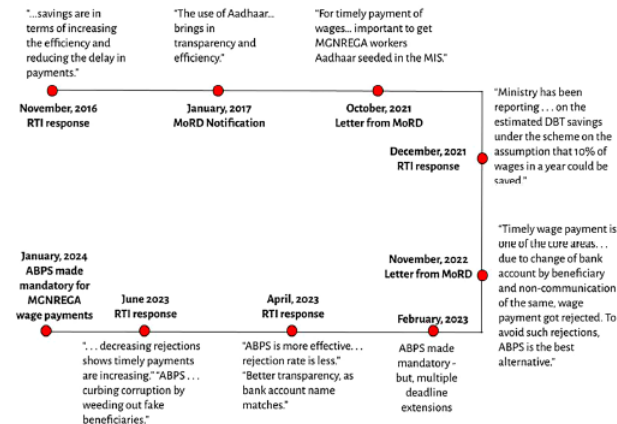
"...savings are in terms of increasing the efficiency and reducing the delay in payments."

November, 2016
RTI response

"The use of Aadhaar... brings in transparency and efficiency."

January, 2017
MoRD Notification

"For timely payment of wages... important to get MGNREGA workers Aadhaar seeded in the MIS."

October, 2021
Letter from MoRD

"Ministry has been reporting . . . on the estimated DBT savings under the scheme on the assumption that 10% of wages in a year could be saved."

December, 2021
RTI response

"Timely wage payment is one of the core areas. . . due to change of bank account by beneficiary and non-communication of the same, wage payment got rejected. To avoid such rejections, ABPS is the best alternative."

November, 2022
Letter from MoRD

February, 2023

ABPS made mandatory - but, multiple deadline extensions

April, 2023
RTI response

"ABPS is more effective. . . rejection rate is less." "Better transparency, as bank account name matches."

June 2023
RTI response

". . . decreasing rejections shows timely payments are increasing." "ABPS . . . curbing corruption by weeding out fake beneficiaries."

January, 2024
ABPS made mandatory for MGNREGA wage payments